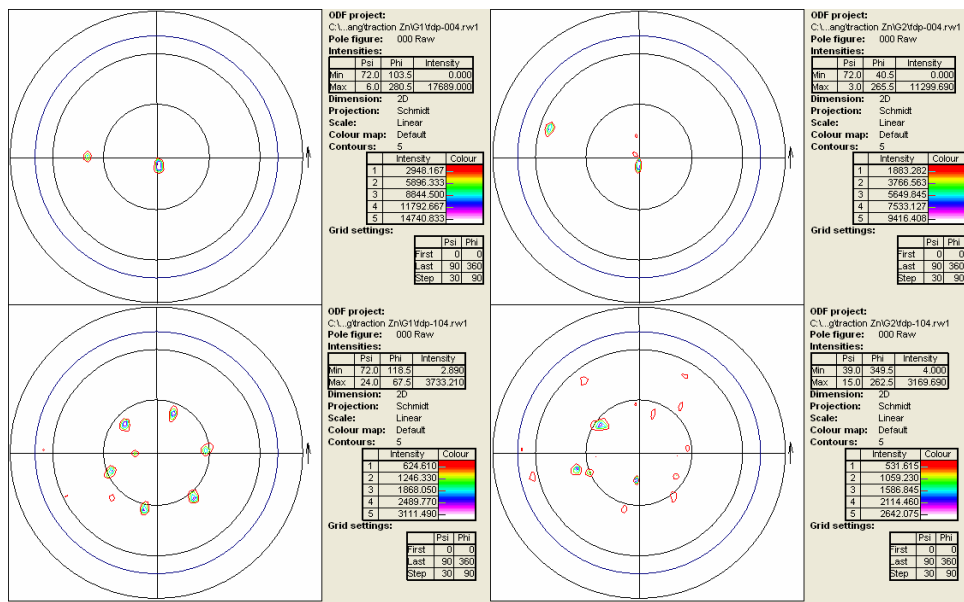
ODF project:
C:\...ang\traction Zn\G1\tdp-004.rw1
Pole figure: 000 Raw
Intensities:

| | Psi | Phi | Intensity |
|---|---|---|---|
| Min | 72.0 | 103.5 | 0.000 |
| Max | 6.0 | 280.5 | 17689.000 |

Dimension: 2D
Projection: Schmidt
Scale: Linear
Colour map: Default
Contours: 5

| | Intensity | Colour |
|---|---|---|
| 1 | 2948.167 | |
| 2 | 5896.333 | |
| 3 | 8844.500 | |
| 4 | 11792.667 | |
| 5 | 14740.833 | |

Grid settings:

| | Psi | Phi |
|---|---|---|
| First | 0 | 0 |
| Last | 90 | 360 |
| Step | 30 | 90 |

ODF project:
C:\...ang\traction Zn\G2\tdp-004.rw1
Pole figure: 000 Raw
Intensities:

| | Psi | Phi | Intensity |
|---|---|---|---|
| Min | 72.0 | 40.5 | 0.000 |
| Max | 3.0 | 265.5 | 11299.690 |

Dimension: 2D
Projection: Schmidt
Scale: Linear
Colour map: Default
Contours: 5

| | Intensity | Colour |
|---|---|---|
| 1 | 1883.282 | |
| 2 | 3766.563 | |
| 3 | 5649.845 | |
| 4 | 7533.127 | |
| 5 | 9416.408 | |

Grid settings:

| | Psi | Phi |
|---|---|---|
| First | 0 | 0 |
| Last | 90 | 360 |
| Step | 30 | 90 |

ODF project:
C:\...g\traction Zn\G1\tdp-104.rw1
Pole figure: 000 Raw
Intensities:

| | Psi | Phi | Intensity |
|---|---|---|---|
| Min | 72.0 | 118.5 | 2.890 |
| Max | 24.0 | 67.5 | 3733.210 |

Dimension: 2D
Projection: Schmidt
Scale: Linear
Colour map: Default
Contours: 5

| | Intensity | Colour |
|---|---|---|
| 1 | 624.610 | |
| 2 | 1246.330 | |
| 3 | 1868.050 | |
| 4 | 2489.770 | |
| 5 | 3111.490 | |

Grid settings:

| | Psi | Phi |
|---|---|---|
| First | 0 | 0 |
| Last | 90 | 360 |
| Step | 30 | 90 |

ODF project:
C:\...g\traction Zn\G2\tdp-104.rw1
Pole figure: 000 Raw
Intensities:

| | Psi | Phi | Intensity |
|---|---|---|---|
| Min | 39.0 | 349.5 | 4.000 |
| Max | 15.0 | 262.5 | 3169.690 |

Dimension: 2D
Projection: Schmidt
Scale: Linear
Colour map: Default
Contours: 5

| | Intensity | Colour |
|---|---|---|
| 1 | 531.615 | |
| 2 | 1059.230 | |
| 3 | 1586.845 | |
| 4 | 2114.460 | |
| 5 | 2642.075 | |

Grid settings:

| | Psi | Phi |
|---|---|---|
| First | 0 | 0 |
| Last | 90 | 360 |
| Step | 30 | 90 |